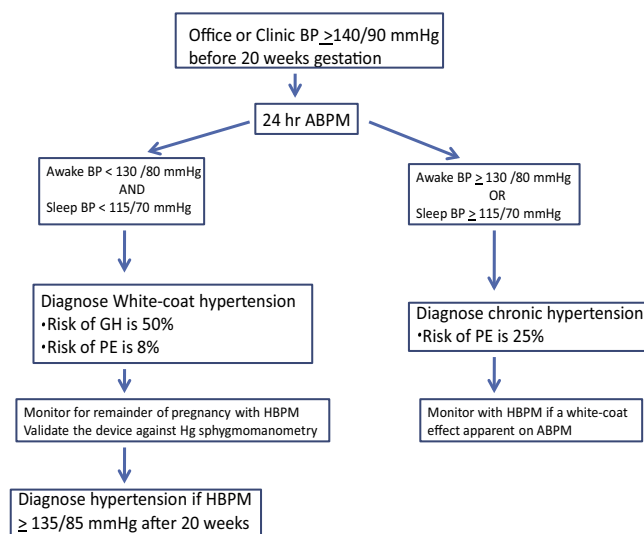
Office or Clinic BP $\geq$140/90 mmHg before 20 weeks gestation

24 hr ABPM

Awake BP < 130 /80 mmHg
AND
Sleep BP < 115/70 mmHg

Diagnose White-coat hypertension
•Risk of GH is 50%
•Risk of PE is 8%

Monitor for remainder of pregnancy with HBPM
Validate the device against Hg sphygmomanometry

Diagnose hypertension if HBPM $\geq$ 135/85 mmHg after 20 weeks

Awake BP $\geq$ 130 /80 mmHg
OR
Sleep BP $\geq$ 115/70 mmHg

Diagnose chronic hypertension
•Risk of PE is 25%

Monitor with HBPM if a white-coat effect apparent on ABPM